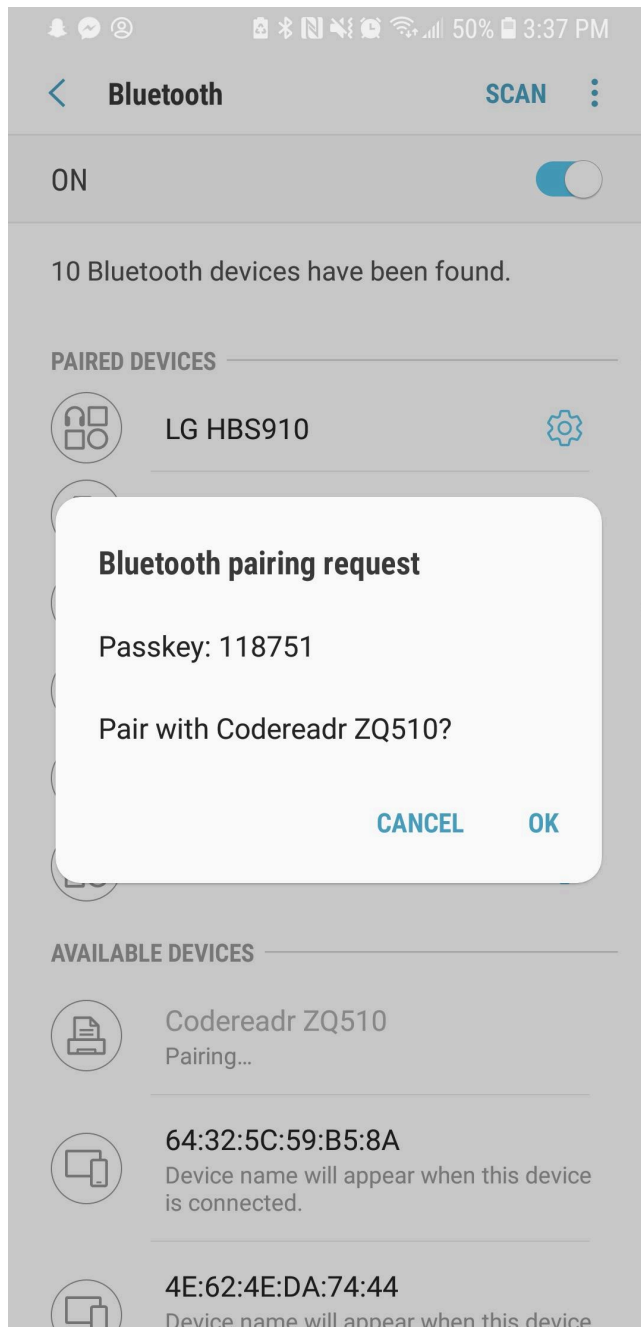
50% 3:37 PM

Bluetooth SCAN

ON

10 Bluetooth devices have been found.

PAIRED DEVICES

LG HBS910

Bluetooth pairing request

Passkey: 118751

Pair with Codereadr ZQ510?

CANCEL OK

AVAILABLE DEVICES

Codereadr ZQ510
Pairing...

64:32:5C:59:B5:8A
Device name will appear when this device is connected.

4E:62:4E:DA:74:44
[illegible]